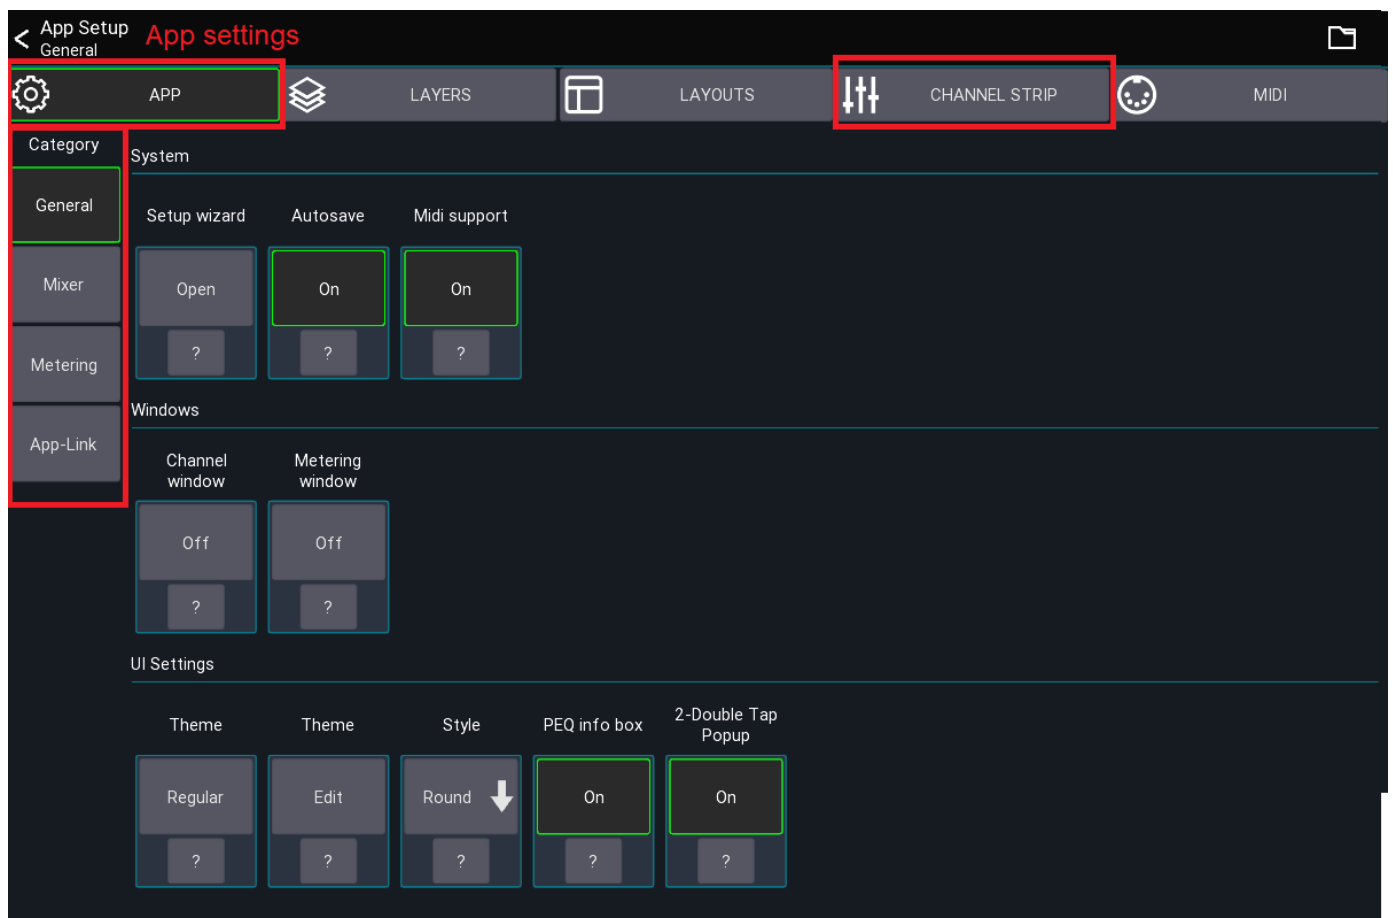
App Setup
General
App settings

APP
LAYERS
LAYOUTS
CHANNEL STRIP
MIDI

Category
General
Mixer
Metering
App-Link

System

Setup wizard
Open
?

Autosave
On
?

Midi support
On
?

Windows

Channel window
Off
?

Metering window
Off
?

UI Settings

Theme
Regular
?

Theme
Edit
?

Style
Round
?

PEQ info box
On
?

2-Double Tap Popup
On
?